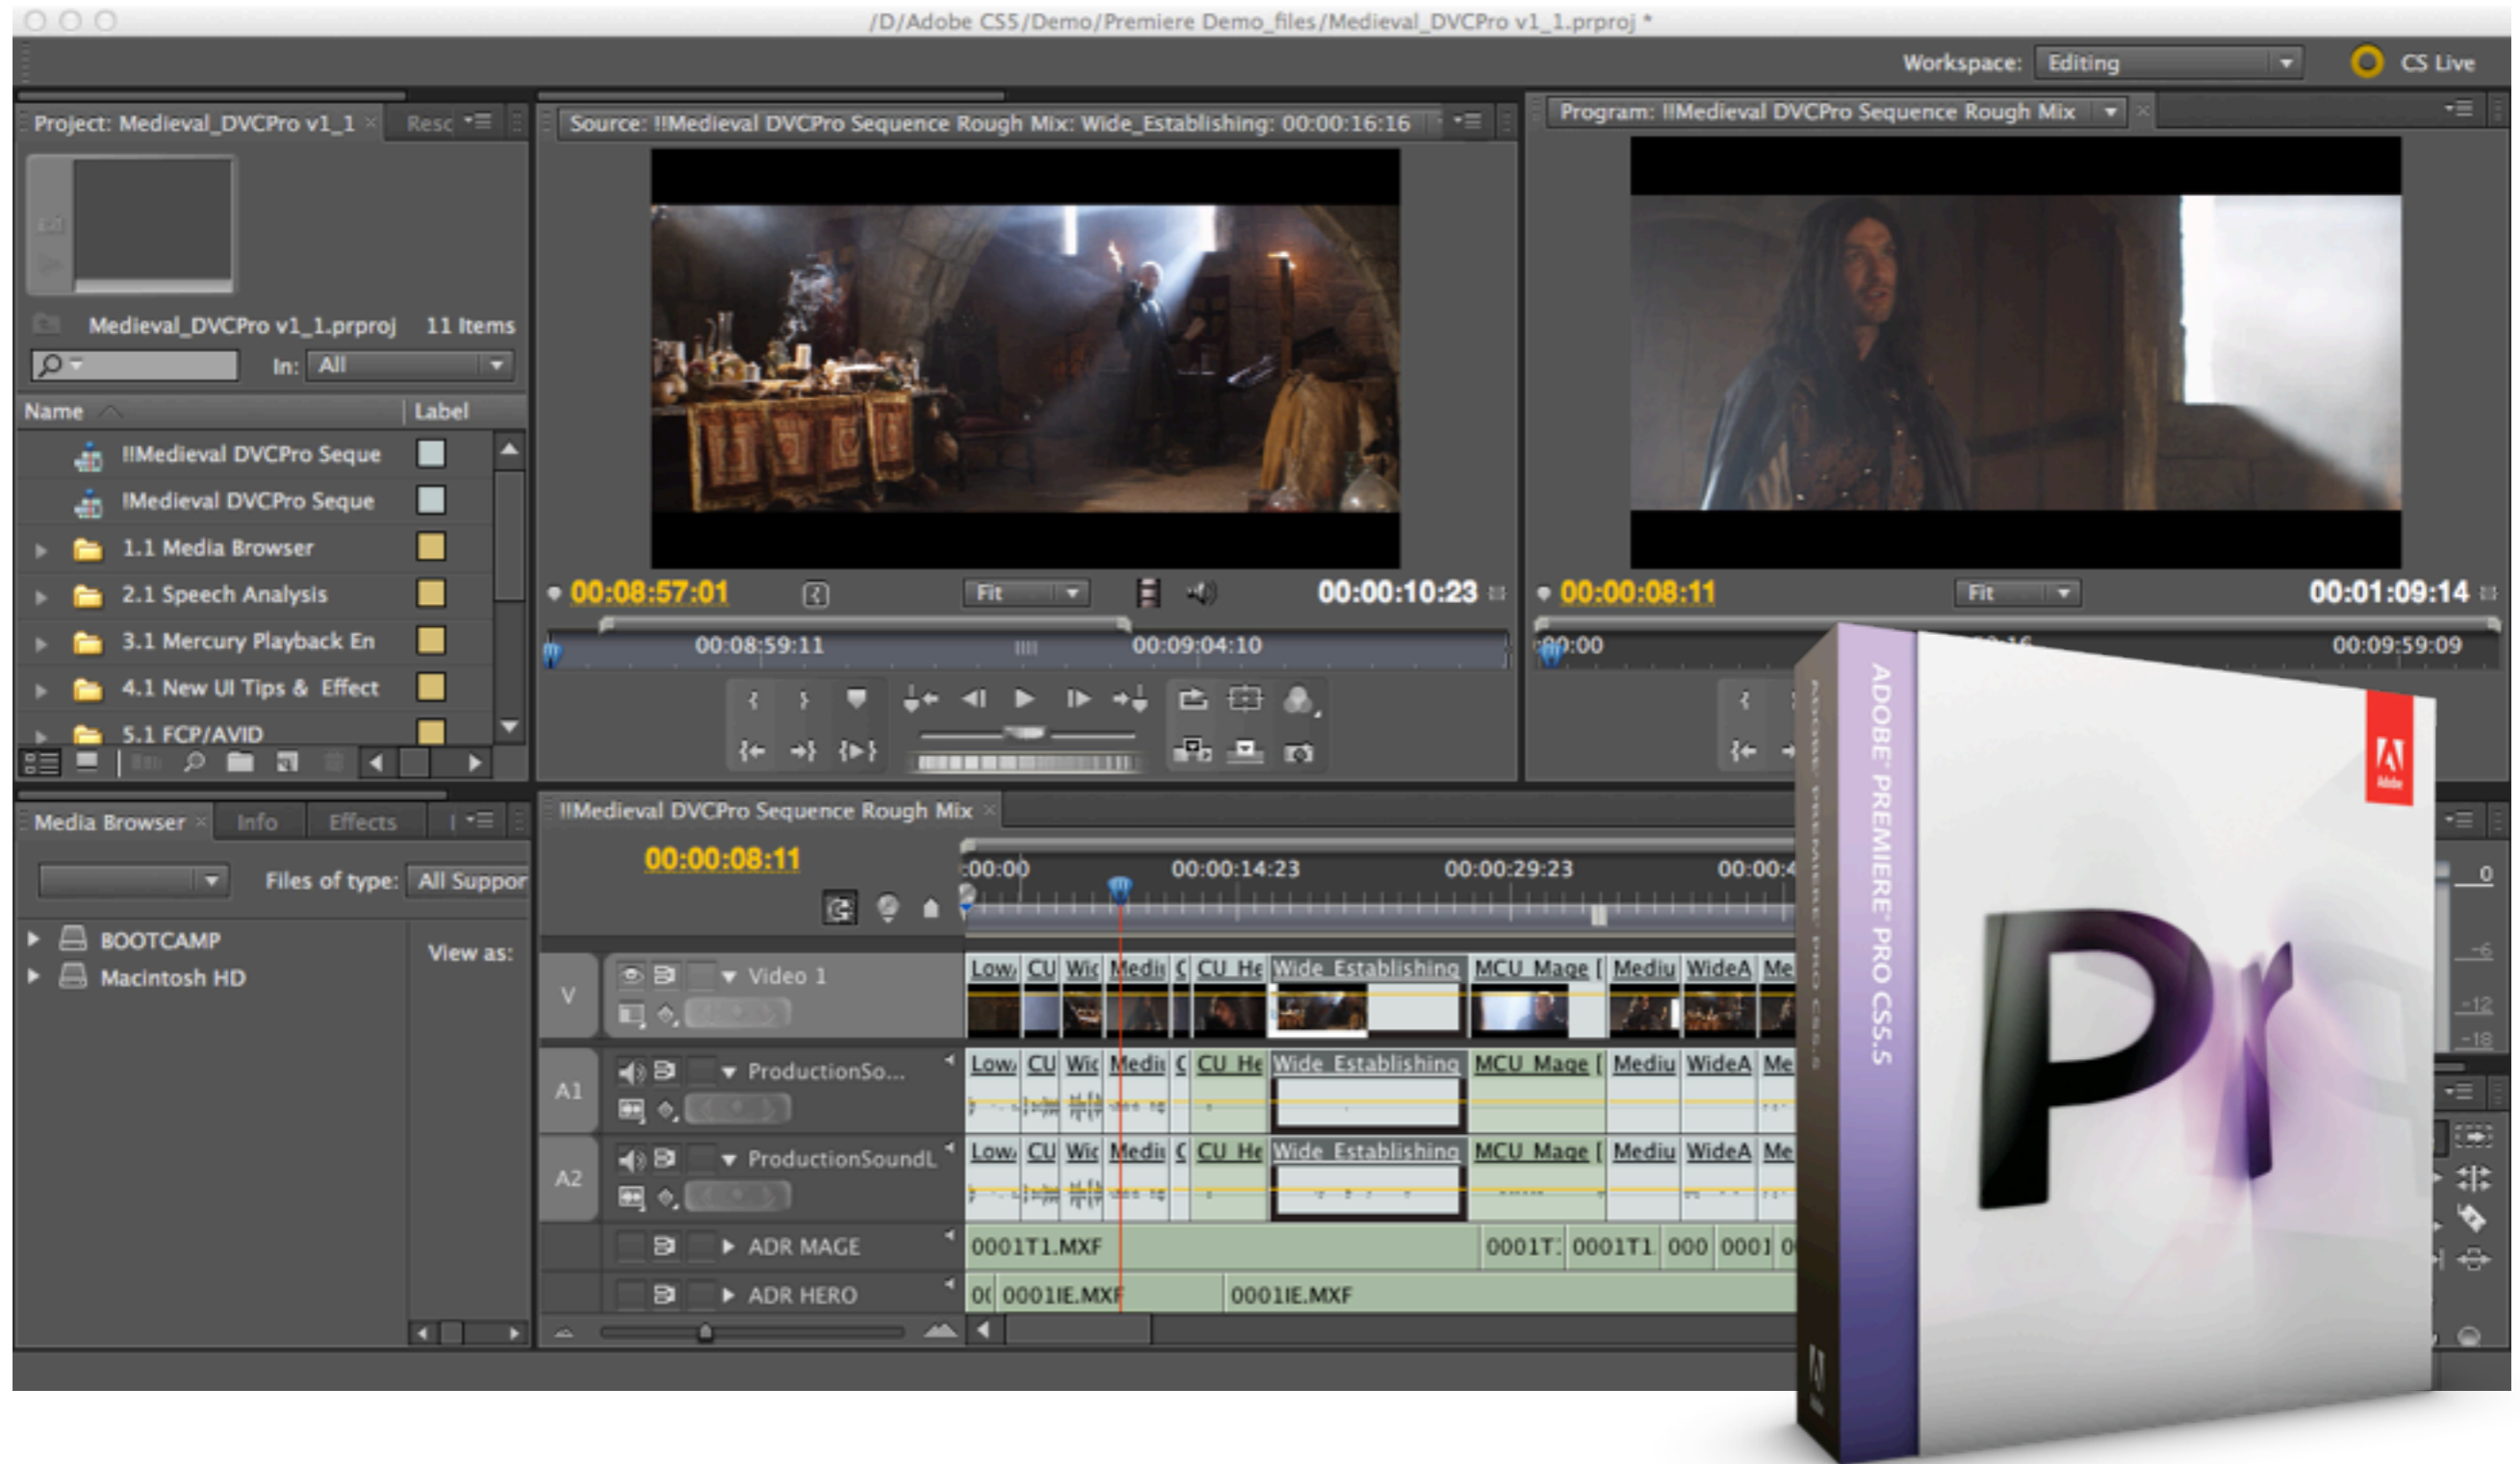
/D/Adobe CS5/Demo/Premiere Demo_files/Medieval_DVCPro v1_1.prproj *

Workspace: Editing

CS Live

Project: Medieval_DVCPro v1_1 ×   Resc

Source: !!Medieval DVCPro Sequence Rough Mix: Wide_Establishing: 00:00:16:16

Program: !!Medieval DVCPro Sequence Rough Mix

Medieval_DVCPro v1_1.prproj   11 Items

In: All

Name   Label

!!Medieval DVCPro Seque
!Medieval DVCPro Seque
1.1 Media Browser
2.1 Speech Analysis
3.1 Mercury Playback En
4.1 New UI Tips & Effect
5.1 FCP/AVID

00:08:57:01   Fit   00:00:10:23

00:08:59:11   00:09:04:10

00:00:08:11   Fit   00:01:09:14

00:00   00:09:59:09

Media Browser ×   Info   Effects

Files of type: All Suppor

View as:

BOOTCAMP
Macintosh HD

!!Medieval DVCPro Sequence Rough Mix ×

00:00:08:11

00:00   00:00:14:23   00:00:29:23   00:00:4

V   Video 1

A1   ProductionSo...

A2   ProductionSoundL

ADR MAGE

ADR HERO

Low   CU   Wic   Medi   C   CU He   Wide_Establishing   MCU Mage [   Mediu   WideA   Me

0001T1.MXF   0001T   0001T1   000   0001   0

0(   0001IE.MXF   0001IE.MXF

0   -6   -12   -18

ADOBE® PREMIERE® PRO CS5.5

Adobe

Pr